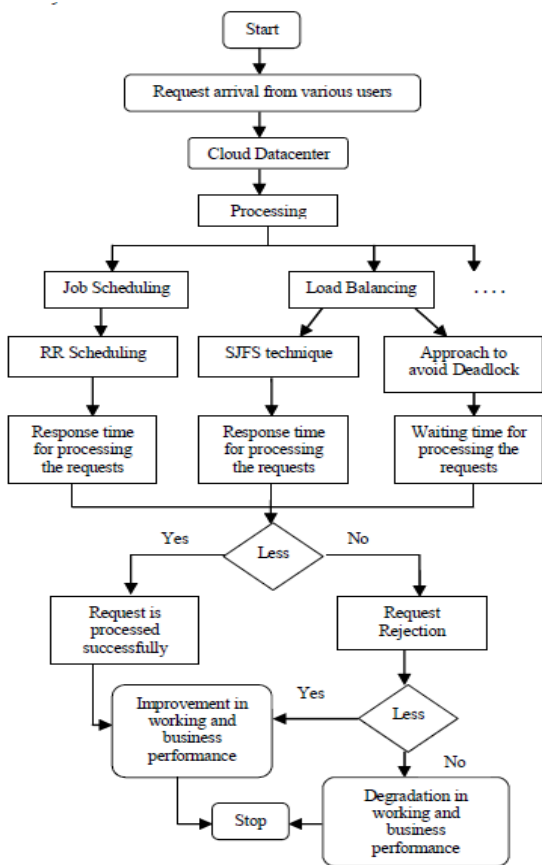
Start

Request arrival from various users

Cloud Datacenter

Processing

Job Scheduling

Load Balancing

. . . .

RR Scheduling

SJFS technique

Approach to avoid Deadlock

Response time for processing the requests

Response time for processing the requests

Waiting time for processing the requests

Yes

Less

No

Request is processed successfully

Request Rejection

Yes

Improvement in working and business performance

Less

No

Stop

Degradation in working and business performance